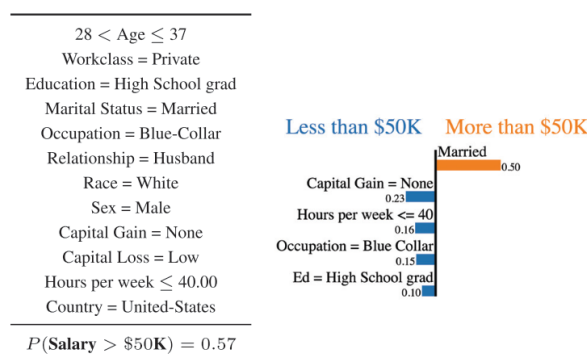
$28 < \text{Age} \leq 37$
Workclass = Private
Education = High School grad
Marital Status = Married
Occupation = Blue-Collar
Relationship = Husband
Race = White
Sex = Male
Capital Gain = None
Capital Loss = Low
Hours per week $\leq 40.00$
Country = United-States

$P(\textbf{Salary} > \$50\textbf{K}) = 0.57$

Less than \$50K More than \$50K

Married
0.50
Capital Gain = None
0.23
Hours per week <= 40
0.16
Occupation = Blue Collar
0.15
Ed = High School grad
0.10